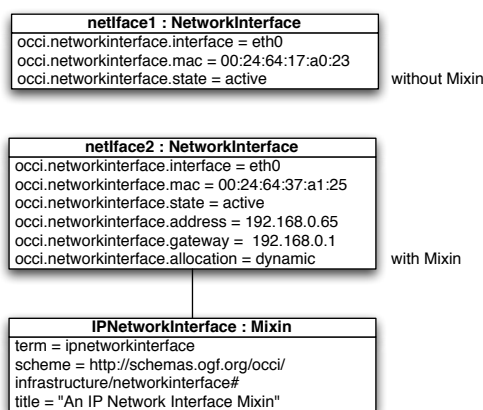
netIface1 : NetworkInterface
occi.networkinterface.interface = eth0
occi.networkinterface.mac = 00:24:64:17:a0:23
occi.networkinterface.state = active

without Mixin

netIface2 : NetworkInterface
occi.networkinterface.interface = eth0
occi.networkinterface.mac = 00:24:64:37:a1:25
occi.networkinterface.state = active
occi.networkinterface.address = 192.168.0.65
occi.networkinterface.gateway = 192.168.0.1
occi.networkinterface.allocation = dynamic

with Mixin

IPNetworkInterface : Mixin
term = ipnetworkinterface
scheme = http://schemas.ogf.org/occi/infrastructure/networkinterface#
title = "An IP Network Interface Mixin"